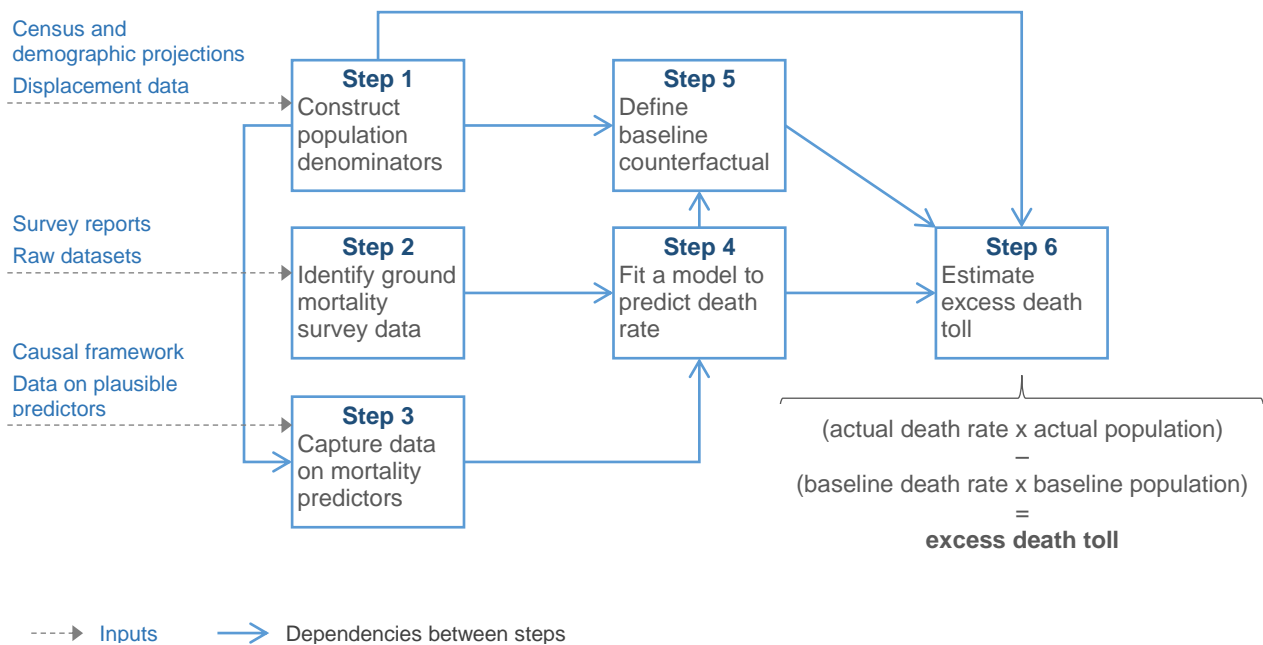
Census and demographic projections

Displacement data

Step 1
Construct population denominators

Step 5
Define baseline counterfactual

Survey reports

Raw datasets

Step 2
Identify ground mortality survey data

Step 4
Fit a model to predict death rate

Step 6
Estimate excess death toll

Causal framework

Data on plausible predictors

Step 3
Capture data on mortality predictors

(actual death rate x actual population)
–
(baseline death rate x baseline population)
=
**excess death toll**

Inputs

Dependencies between steps